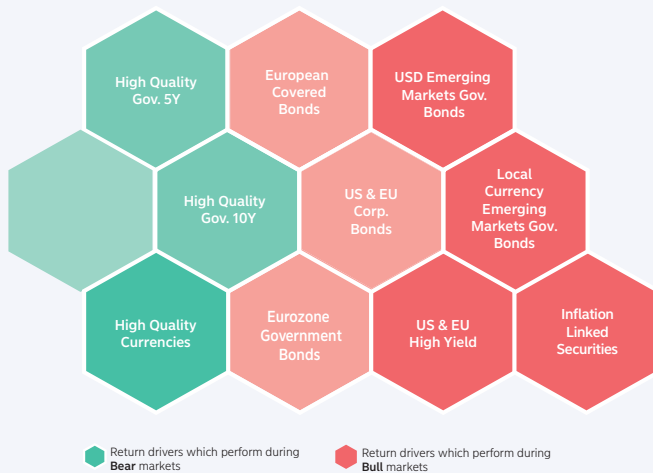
High Quality Gov. 5Y

European Covered Bonds

USD Emerging Markets Gov. Bonds

High Quality Gov. 10Y

US & EU Corp. Bonds

Local Currency Emerging Markets Gov. Bonds

High Quality Currencies

Eurozone Government Bonds

US & EU High Yield

Inflation Linked Securities

Return drivers which perform during **Bear** markets

Return drivers which perform during **Bull** markets